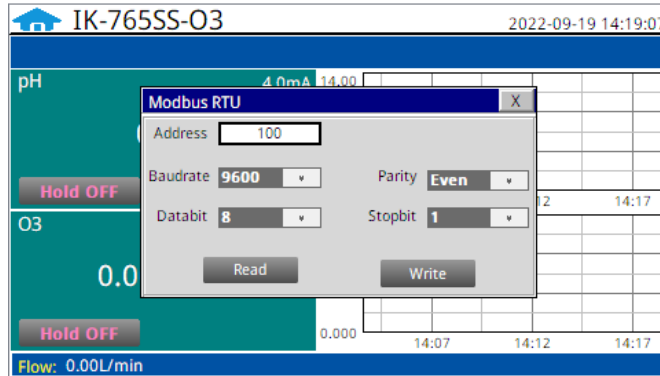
IK-765SS-O3

2022-09-19 14:19:07

pH

4.0mA

14.00

Hold OFF

O3

0.0

Hold OFF

Modbus RTU

X

Address 100

Baudrate 9600

Parity Even

Databit 8

Stopbit 1

Read

Write

12

14:17

0.000

14:07

14:12

14:17

Flow: 0.00L/min